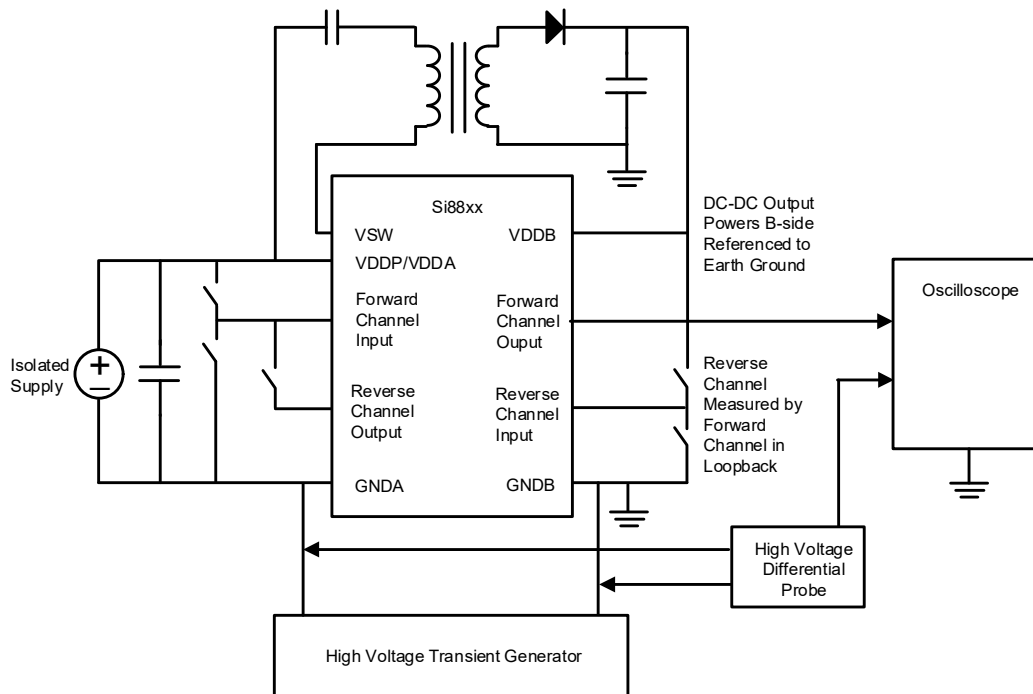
Si88xx

VSW

VDDB

VDDP/VDDA

DC-DC Output Powers B-side Referenced to Earth Ground

Oscilloscope

Forward Channel Input

Forward Channel Ouput

Isolated Supply

Reverse Channel Output

Reverse Channel Input

Reverse Channel Measured by Forward Channel in Loopback

GNDA

GNDB

High Voltage Differential Probe

High Voltage Transient Generator